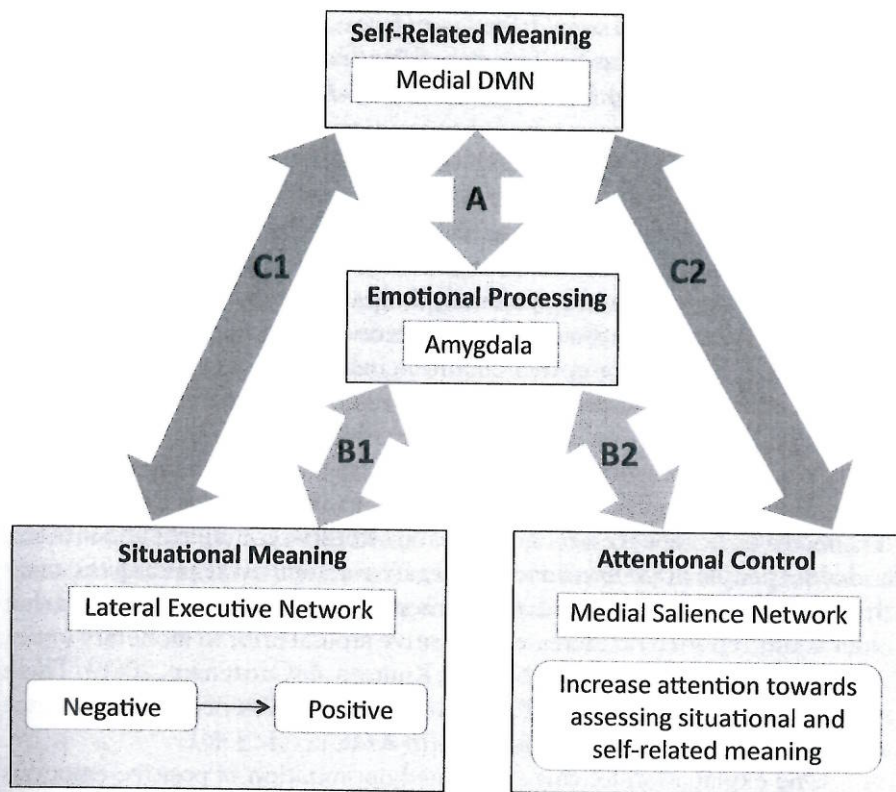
Self-Related Meaning

Medial DMN

A

C1

C2

Emotional Processing

Amygdala

B1

B2

Situational Meaning

Lateral Executive Network

Negative

Positive

Attentional Control

Medial Salience Network

Increase attention towards assessing situational and self-related meaning